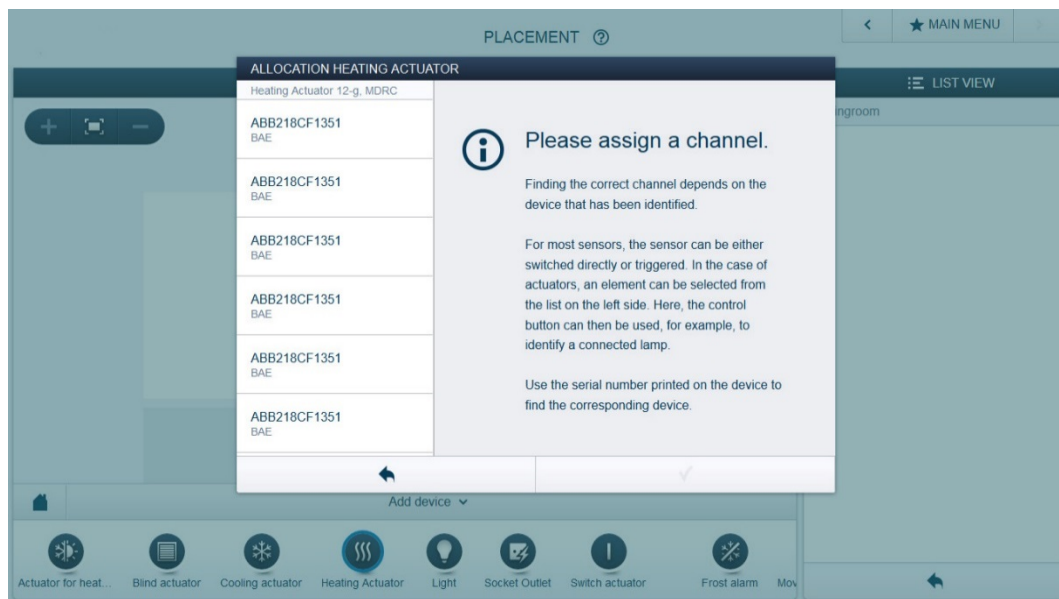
PLACEMENT ⓘ

MAIN MENU

LIST VIEW

ngroom

ALLOCATION HEATING ACTUATOR

Heating Actuator 12-g, MDRC

ABB218CF1351
BAE

ABB218CF1351
BAE

ABB218CF1351
BAE

ABB218CF1351
BAE

ABB218CF1351
BAE

ABB218CF1351
BAE

Please assign a channel.

Finding the correct channel depends on the device that has been identified.

For most sensors, the sensor can be either switched directly or triggered. In the case of actuators, an element can be selected from the list on the left side. Here, the control button can then be used, for example, to identify a connected lamp.

Use the serial number printed on the device to find the corresponding device.

Add device

Actuator for heat... Blind actuator Cooling actuator Heating Actuator Light Socket Outlet Switch actuator Frost alarm Mov